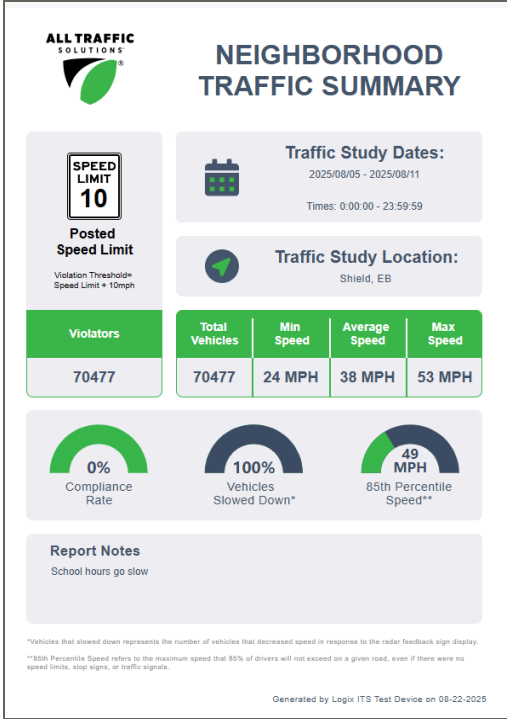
ALL TRAFFIC SOLUTIONS®

NEIGHBORHOOD TRAFFIC SUMMARY

SPEED LIMIT 10

Posted Speed Limit

Violation Threshold= Speed Limit + 10mph

Traffic Study Dates:

2025/08/05 - 2025/08/11

Times: 0:00:00 - 23:59:59

Traffic Study Location:

Shield, EB

| Violators |
|---|
| 70477 |

| Total Vehicles | Min Speed | Average Speed | Max Speed |
|---|---|---|---|
| 70477 | 24 MPH | 38 MPH | 53 MPH |

0%
Compliance Rate

100%
Vehicles Slowed Down*

49 MPH
85th Percentile Speed**

Report Notes

School hours go slow

*Vehicles that slowed down represents the number of vehicles that decreased speed in response to the radar feedback sign display.

**85th Percentile Speed refers to the maximum speed that 85% of drivers will not exceed on a given road, even if there were no speed limits, stop signs, or traffic signals.

Generated by Logix ITS Test Device on 08-22-2025